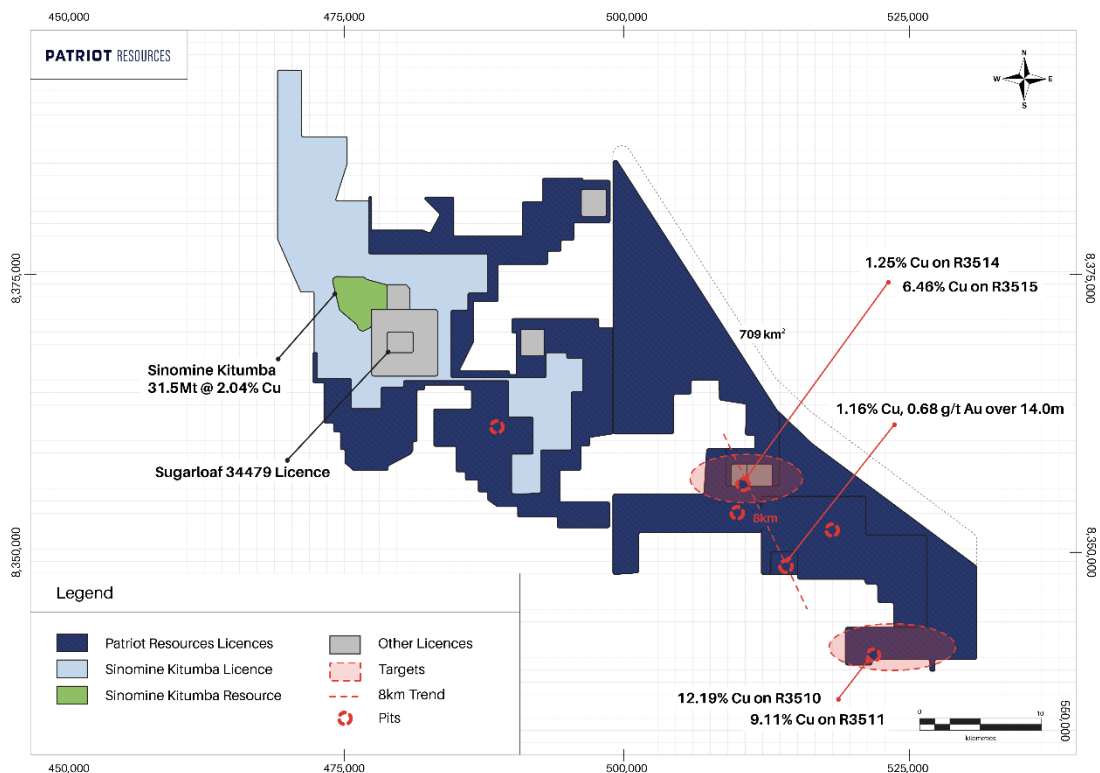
450,000
475,000
500,000
525,000

PATRIOT RESOURCES

N
W E
S

8,375,000
8,375,000

709 km²

1.25% Cu on R3514
6.46% Cu on R3515

Sinomine Kitumba
31.5Mt @ 2.04% Cu

1.16% Cu, 0.68 g/t Au over 14.0m

Sugarloaf 34479 Licence

8km

8,350,000
8,350,000

Legend

Patriot Resources Licences
Sinomine Kitumba Licence
Sinomine Kitumba Resource
Other Licences
Targets
8km Trend
Pits

12.19% Cu on R3510
9.11% Cu on R3511

0
10
Kilometres

550,000

450,000
475,000
500,000
525,000